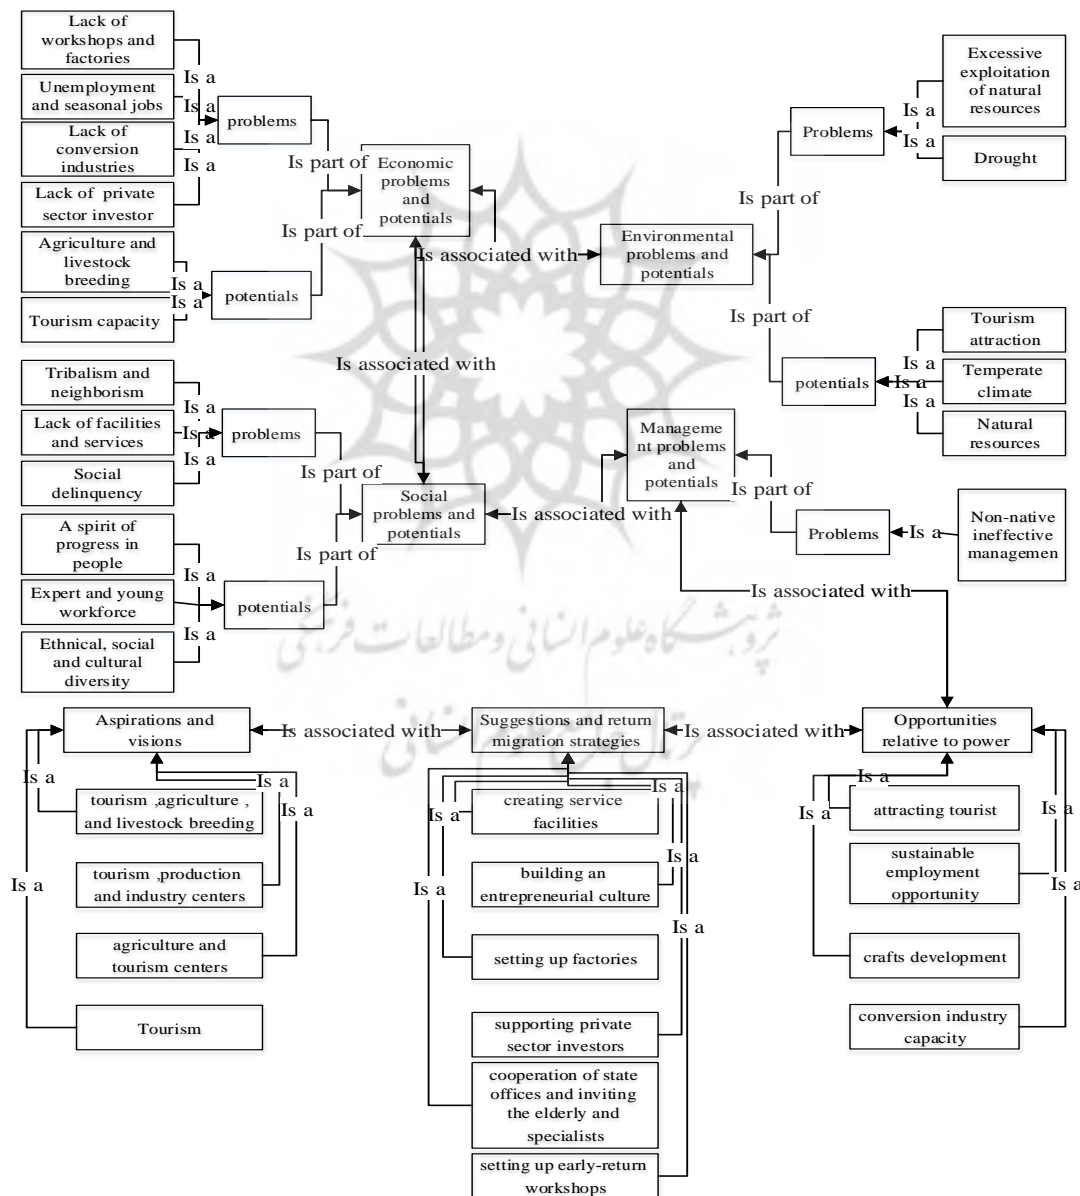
Lack of workshops and factories

Is a

Unemployment and seasonal jobs

Is a

problems

Lack of conversion industries

Is a

Is a

Lack of private sector investor

Is part of

Economic problems and potentials

Is part of

Agriculture and livestock breeding

Is a

Is a

potentials

Tourism capacity

Is associated with

Environmental problems and potentials

Problems

Is a

Excessive exploitation of natural resources

Is a

Drought

Is part of

Is part of

Tourism attraction

Is a

potentials

Is a

Temperate climate

Is a

Natural resources

Is associated with

Tribalism and neighborism

Is a

Lack of facilities and services

Is a

problems

Is a

Social delinquency

Is part of

Social problems and potentials

Is associated with

Manageme nt problems and potentials

Is part of

Problems

Is a

Non-native ineffective managemen

A spirit of progress in people

Is a

Is part of

Expert and young workforce

potentials

Is a

Ethnical, social and cultural diversity

Is associated with

Aspirations and visions

Is associated with

Suggestions and return migration strategies

Is associated with

Opportunities relative to power

Is a

Is a

Is a

tourism ,agriculture , and livestock breeding

tourism ,production and industry centers

Is a

agriculture and tourism centers

Tourism

Is a

Is a

creating service facilities

Is a

building an entrepreneurial culture

Is a

Is a

setting up factories

supporting private sector investors

cooperation of state offices and inviting the elderly and specialists

setting up early-return workshops

Is a

Is a

attracting tourist

Is a

sustainable employment opportunity

Is a

crafts development

conversion industry capacity